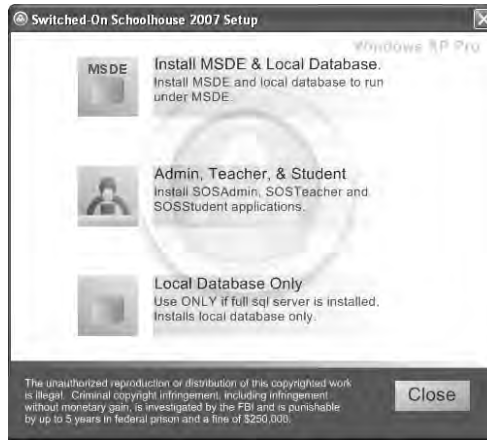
Switched-On Schoolhouse 2007 Setup

Windows XP Pro

MSDE

Install MSDE & Local Database.
Install MSDE and local database to run under MSDE.

Admin, Teacher, & Student
Install SOSAdmin, SOSTeacher and SOSStudent applications.

Local Database Only
Use ONLY if full sql server is installed. Installs local database only.

The unauthorized reproduction or distribution of this copyrighted work is illegal. Criminal copyright infringement, including infringement without monetary gain, is investigated by the FBI and is punishable by up to 5 years in federal prison and a fine of $250,000.

Close